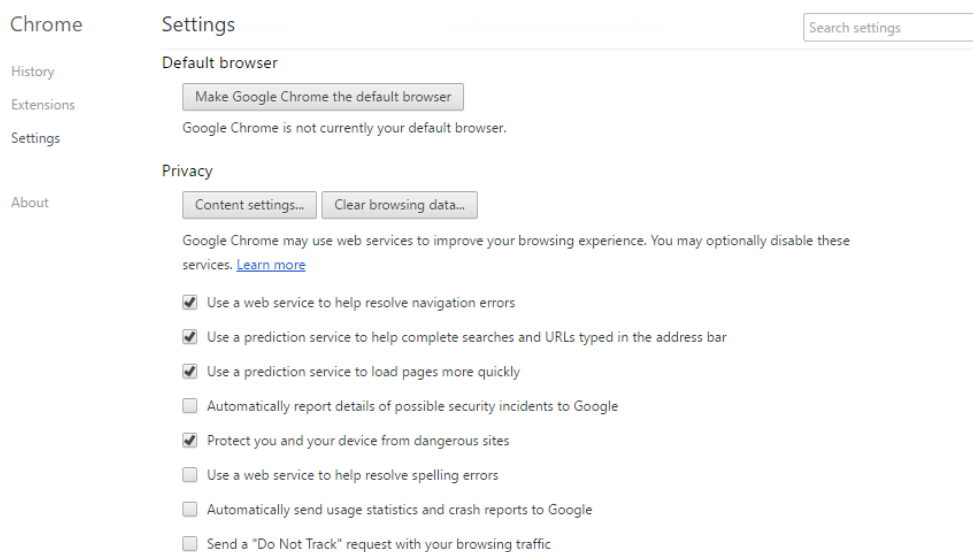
Chrome

History

Extensions

Settings

About

Settings

Search settings

Default browser

Make Google Chrome the default browser

Google Chrome is not currently your default browser.

Privacy

Content settings...

Clear browsing data...

Google Chrome may use web services to improve your browsing experience. You may optionally disable these services. Learn more

Use a web service to help resolve navigation errors

Use a prediction service to help complete searches and URLs typed in the address bar

Use a prediction service to load pages more quickly

Automatically report details of possible security incidents to Google

Protect you and your device from dangerous sites

Use a web service to help resolve spelling errors

Automatically send usage statistics and crash reports to Google

Send a "Do Not Track" request with your browsing traffic